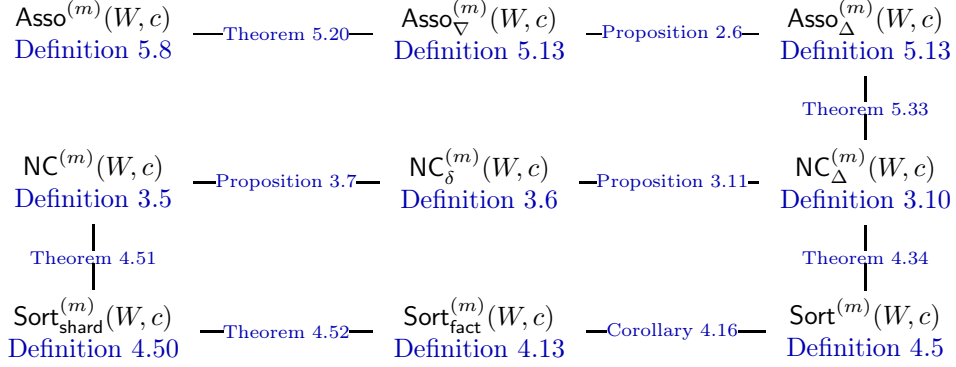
$\mathsf{Asso}^{(m)}(W,c)$
Definition 5.8

Theorem 5.20

$\mathsf{Asso}_{\nabla}^{(m)}(W,c)$
Definition 5.13

Proposition 2.6

$\mathsf{Asso}_{\Delta}^{(m)}(W,c)$
Definition 5.13

Theorem 5.33

$\mathsf{NC}^{(m)}(W,c)$
Definition 3.5

Proposition 3.7

$\mathsf{NC}_{\delta}^{(m)}(W,c)$
Definition 3.6

Proposition 3.11

$\mathsf{NC}_{\Delta}^{(m)}(W,c)$
Definition 3.10

Theorem 4.51

Theorem 4.34

$\mathsf{Sort}_{\mathsf{shard}}^{(m)}(W,c)$
Definition 4.50

Theorem 4.52

$\mathsf{Sort}_{\mathsf{fact}}^{(m)}(W,c)$
Definition 4.13

Corollary 4.16

$\mathsf{Sort}^{(m)}(W,c)$
Definition 4.5